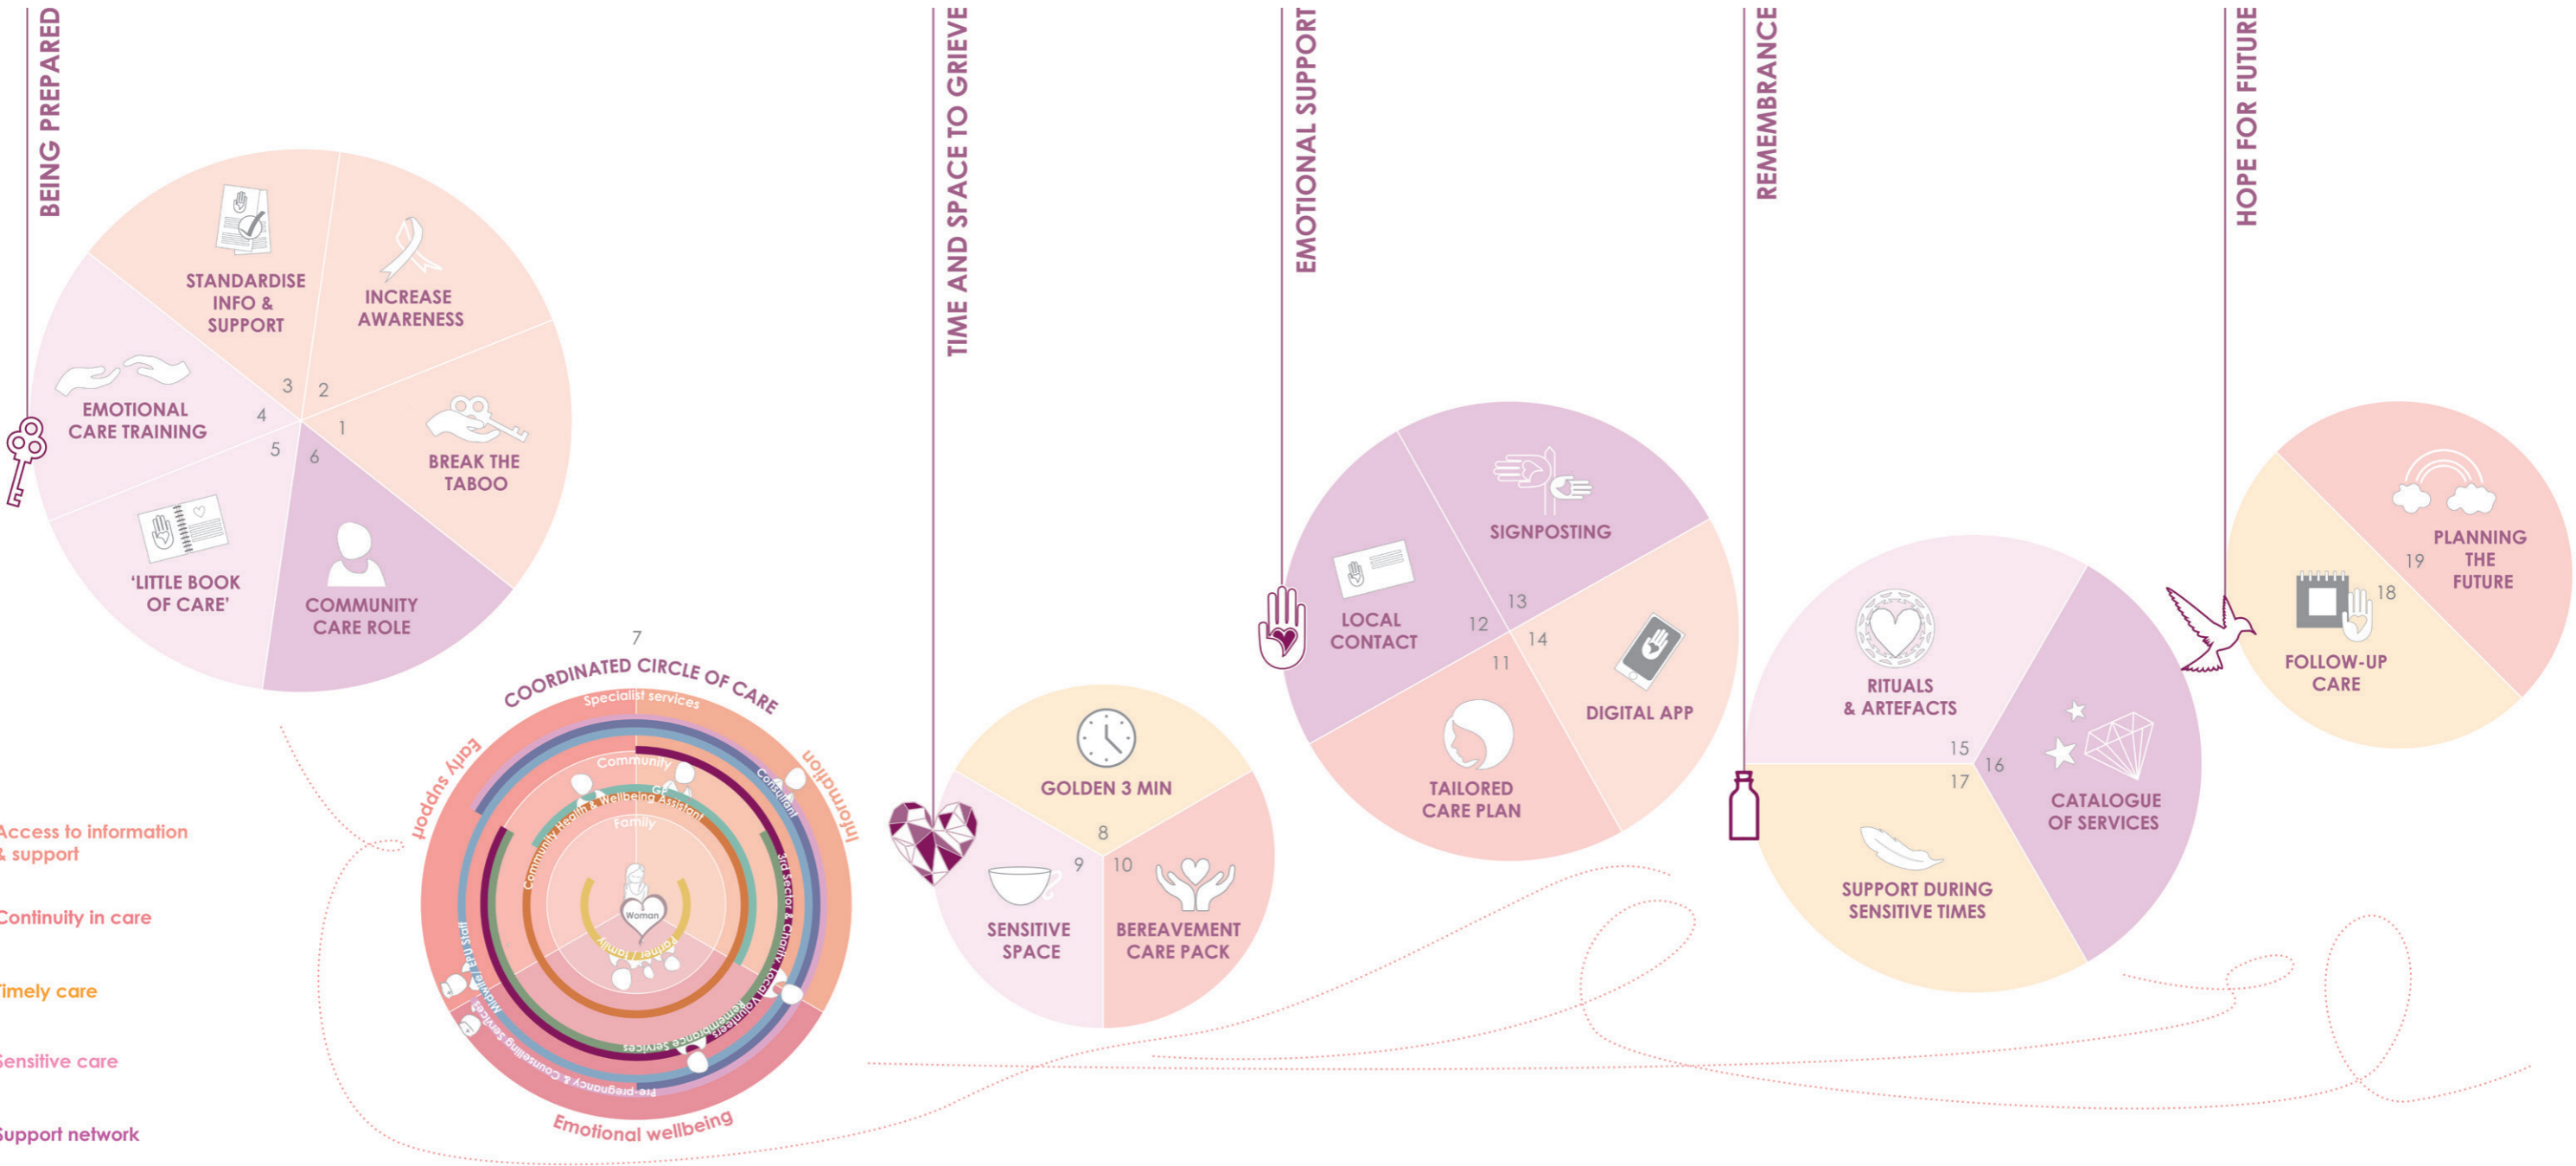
BEING PREPARED

STANDARDISE INFO & SUPPORT
INCREASE AWARENESS
EMOTIONAL CARE TRAINING
BREAK THE TABOO
'LITTLE BOOK OF CARE'
COMMUNITY CARE ROLE
3 2 4 1 5 6

7
COORDINATED CIRCLE OF CARE
Specialist services
Early support
Information
Community
GP
Consultant
Community Health & Wellbeing Assistant
Family
Woman
Partner / family
3rd Sector & Charity
Local volunteer
Remembrance Services
Midwife, EPU staff
Pre-pregnancy & Counselling Services
Emotional wellbeing

Access to information & support
Continuity in care
Timely care
Sensitive care
Support network

TIME AND SPACE TO GRIEVE

GOLDEN 3 MIN
8
9
10
SENSITIVE SPACE
BEREAVEMENT CARE PACK

EMOTIONAL SUPPORT

SIGNPOSTING
LOCAL CONTACT
13
12
14
11
DIGITAL APP
TAILORED CARE PLAN

REMEMBRANCE

RITUALS & ARTEFACTS
15
16
17
CATALOGUE OF SERVICES
SUPPORT DURING SENSITIVE TIMES

HOPE FOR FUTURE

PLANNING THE FUTURE
19
18
FOLLOW-UP CARE